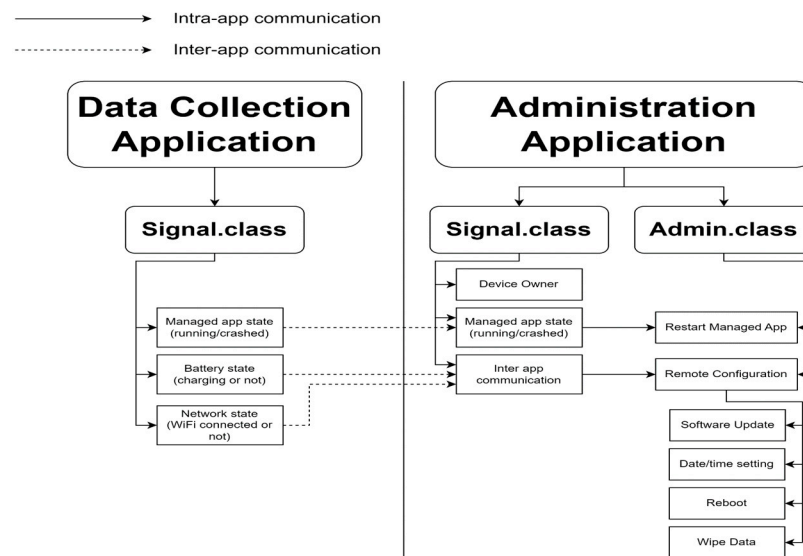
Intra-app communication

Inter-app communication

Data Collection Application

Signal.class

Managed app state (running/crashed)

Battery state (charging or not)

Network state (WiFi connected or not)

Administration Application

Signal.class

Admin.class

Device Owner

Managed app state (running/crashed)

Inter app communication

Restart Managed App

Remote Configuration

Software Update

Date/time setting

Reboot

Wipe Data